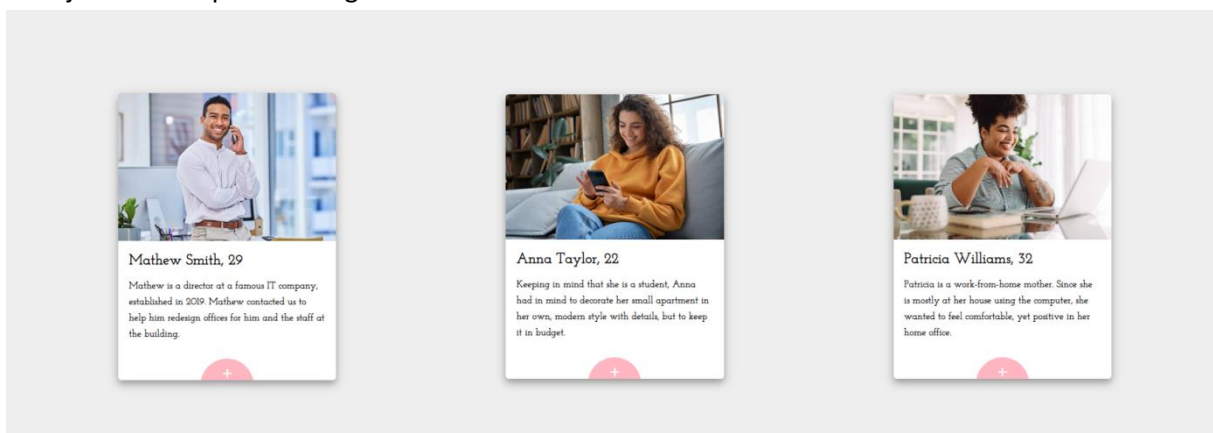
Mathew Smith, 29

Mathew is a director at a famous IT company, established in 2019. Mathew contacted us to help him redesign offices for him and the staff at the building.

+

Anna Taylor, 22

Keeping in mind that she is a student, Anna had in mind to decorate her small apartment in her own, modern style with details, but to keep it in budget.

+

Patricia Williams, 32

Patricia is a work-from-home mother. Since she is mostly at her house using the computer, she wanted to feel comfortable, yet positive in her home office.

+